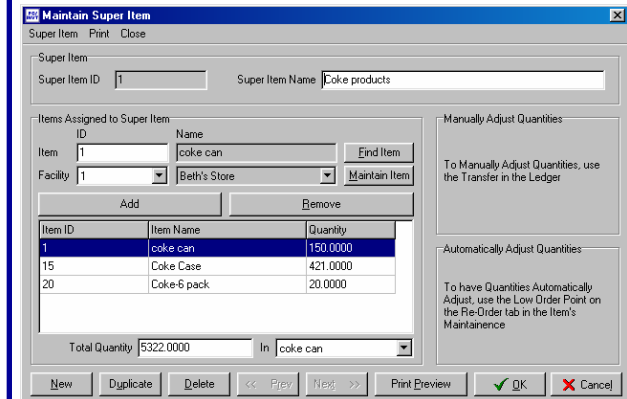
Maintain Super Item

Super Item Print Close

Super Item

Super Item ID 1

Super Item Name Coke products

Items Assigned to Super Item

ID

Name

Item 1

coke can

Find Item

Facility 1

Beth's Store

Maintain Item

Add

Remove

| Item ID | Item Name | Quantity |
|---|---|---|
| 1 | coke can | 150.0000 |
| 15 | Coke Case | 421.0000 |
| 20 | Coke-6 pack | 20.0000 |

Total Quantity 5322.0000

In coke can

Manually Adjust Quantities

To Manually Adjust Quantities, use the Transfer in the Ledger

Automatically Adjust Quantities

To have Quantities Automatically Adjust, use the Low Order Point on the Re-Order tab in the Item's Maintainence

New Duplicate Delete << Prev Next >> Print Preview OK Cancel